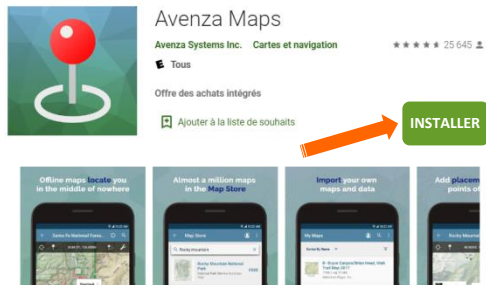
Avenza Maps

Avenza Systems Inc. Cartes et navigation

25 645

E Tous

Offre des achats intégrés

Ajouter à la liste de souhaits

INSTALLER

Offline maps locate you in the middle of nowhere

Almost a million maps in the Map Store

Import your own maps and data

Add placem points of

Map Store

Rocky mountain

Rocky Mountain National Park

My Maps

Sorted By Name